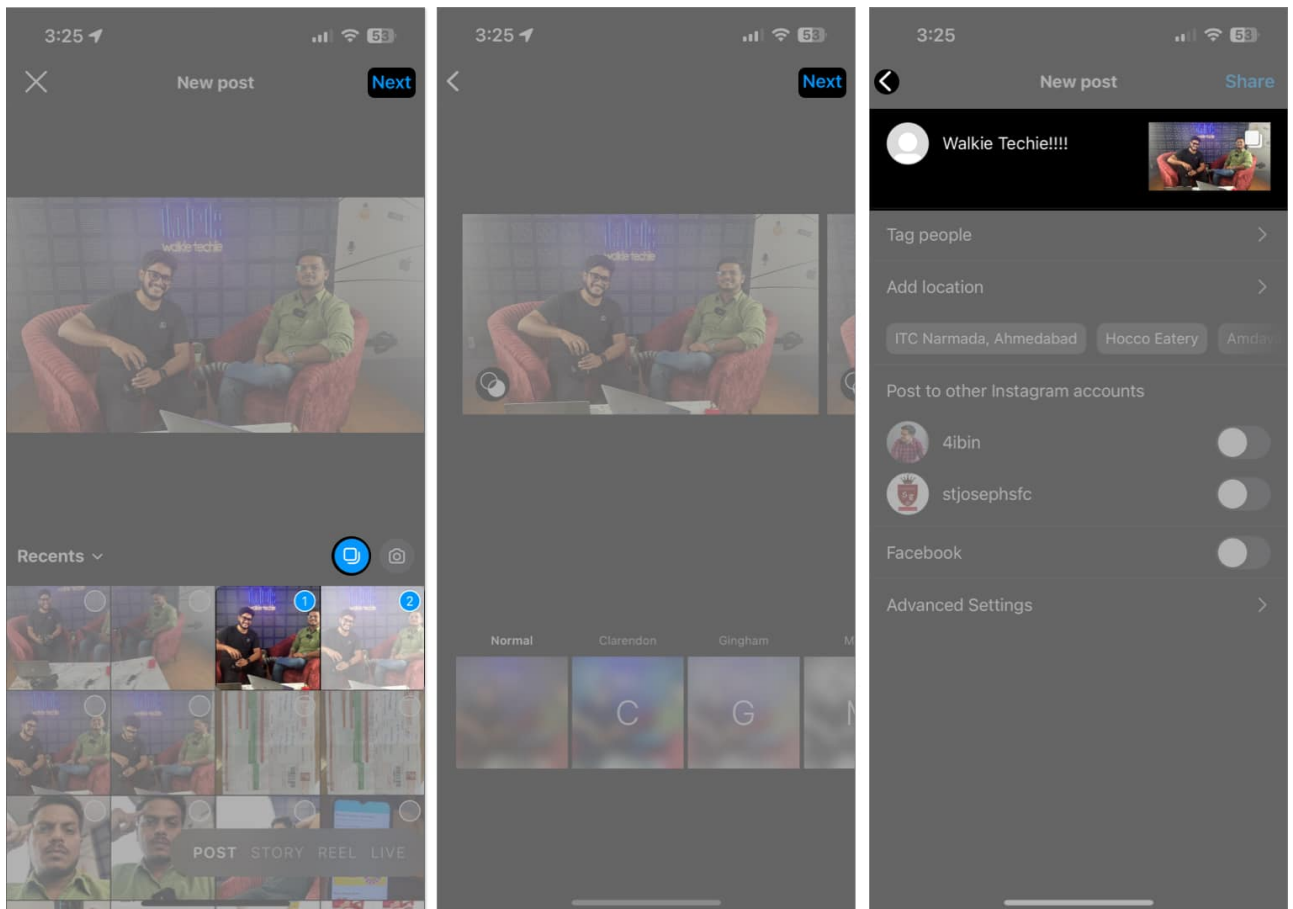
3:25

53

New post

Next

walkie techie

Recents

1

2

POST STORY REEL LIVE

3:25

53

Next

walkie techie

Normal Clarendon Gingham M

C G M

3:25

53

New post

Share

Walkie Techie!!!!

Tag people

Add location

ITC Narmada, Ahmedabad

Hocco Eatery

Amdav

Post to other Instagram accounts

4ibin

stjosephsfc

Facebook

Advanced Settings